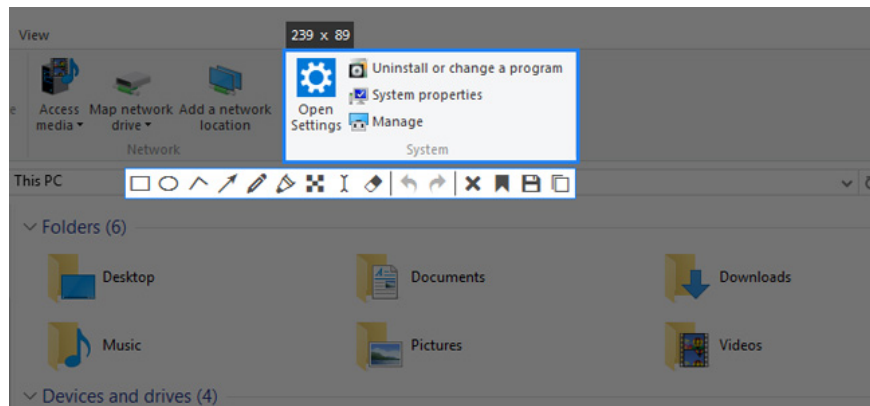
View

239 x 89

Access media

Map network drive

Add a network location

Network

Open Settings

Uninstall or change a program

System properties

Manage

System

This PC

Folders (6)

Desktop

Documents

Downloads

Music

Pictures

Videos

Devices and drives (4)